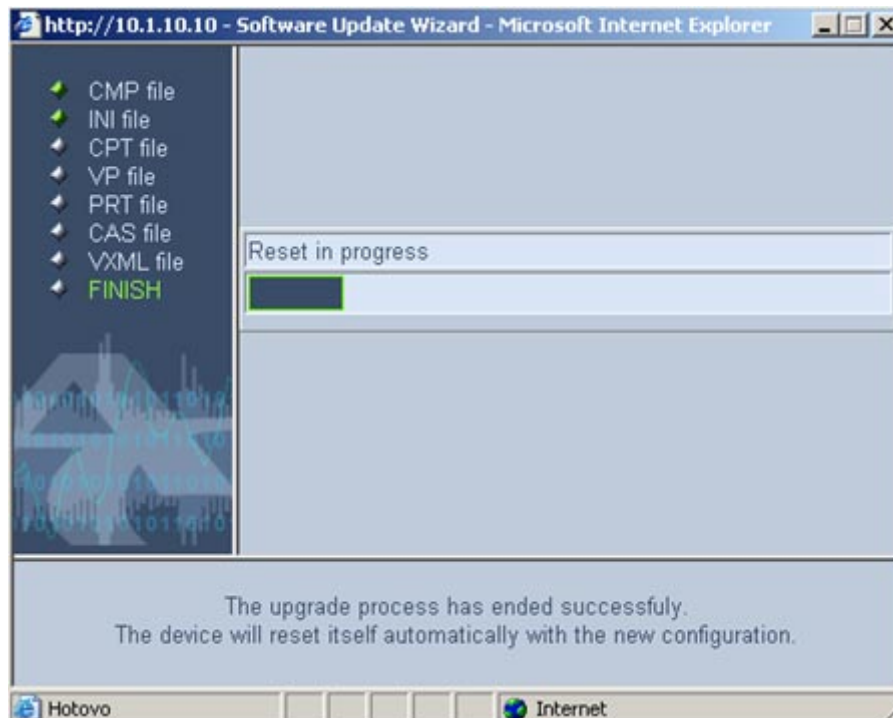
http://10.1.10.10 - Software Update Wizard - Microsoft Internet Explorer

CMP file
INI file
CPT file
VP file
PRT file
CAS file
VXML file
FINISH

Reset in progress

The upgrade process has ended successfuly.
The device will reset itself automatically with the new configuration.

Hotovo
Internet